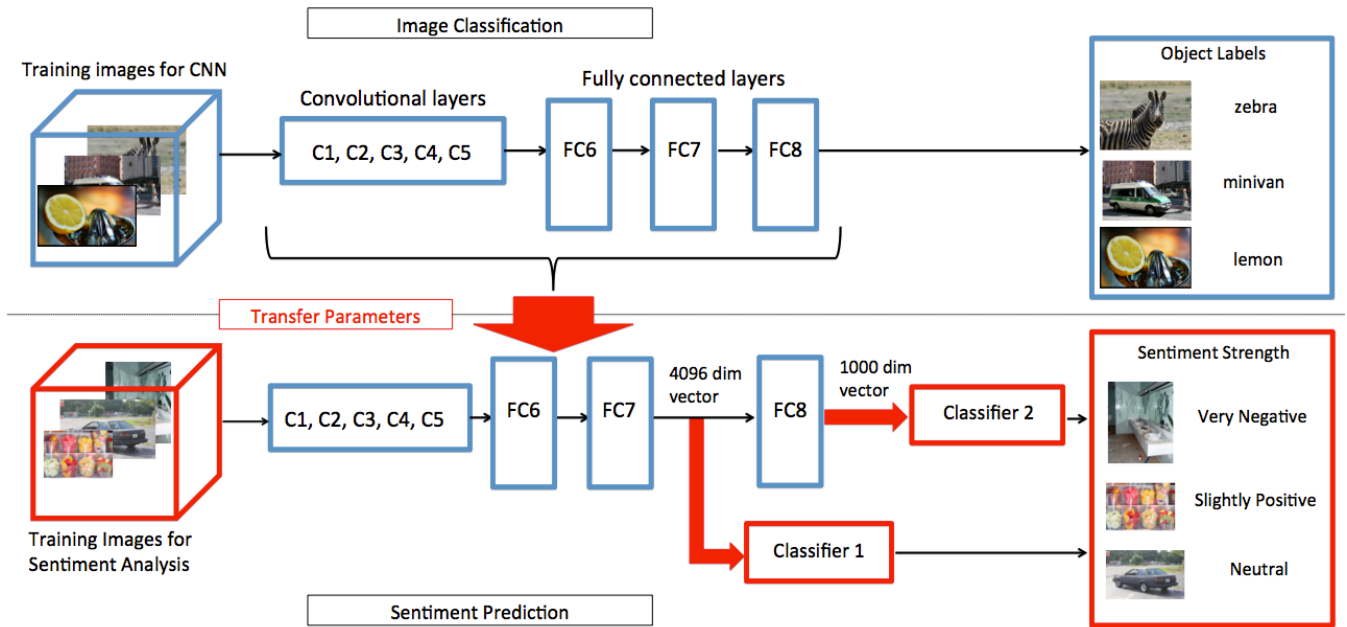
Image Classification

Training images for CNN

Convolutional layers

C1, C2, C3, C4, C5

Fully connected layers

FC6

FC7

FC8

Object Labels

zebra

minivan

lemon

Transfer Parameters

C1, C2, C3, C4, C5

FC6

FC7

4096 dim vector

FC8

1000 dim vector

Classifier 2

Classifier 1

Training Images for Sentiment Analysis

Sentiment Strength

Very Negative

Slightly Positive

Neutral

Sentiment Prediction